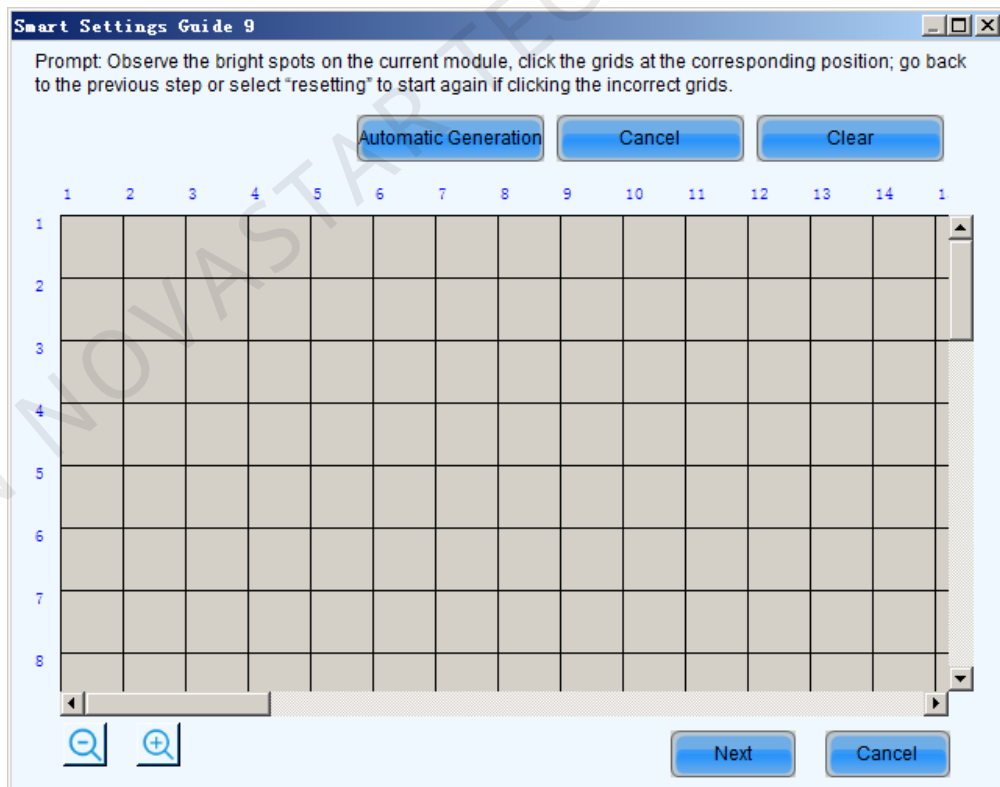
Smart Settings Guide 9

Prompt: Observe the bright spots on the current module, click the grids at the corresponding position; go back to the previous step or select "resetting" to start again if clicking the incorrect grids.

Automatic Generation Cancel Clear

1 2 3 4 5 6 7 8 9 10 11 12 13 14 1

1
2
3
4
5
6
7
8

Next Cancel

NOVASTAR TEC